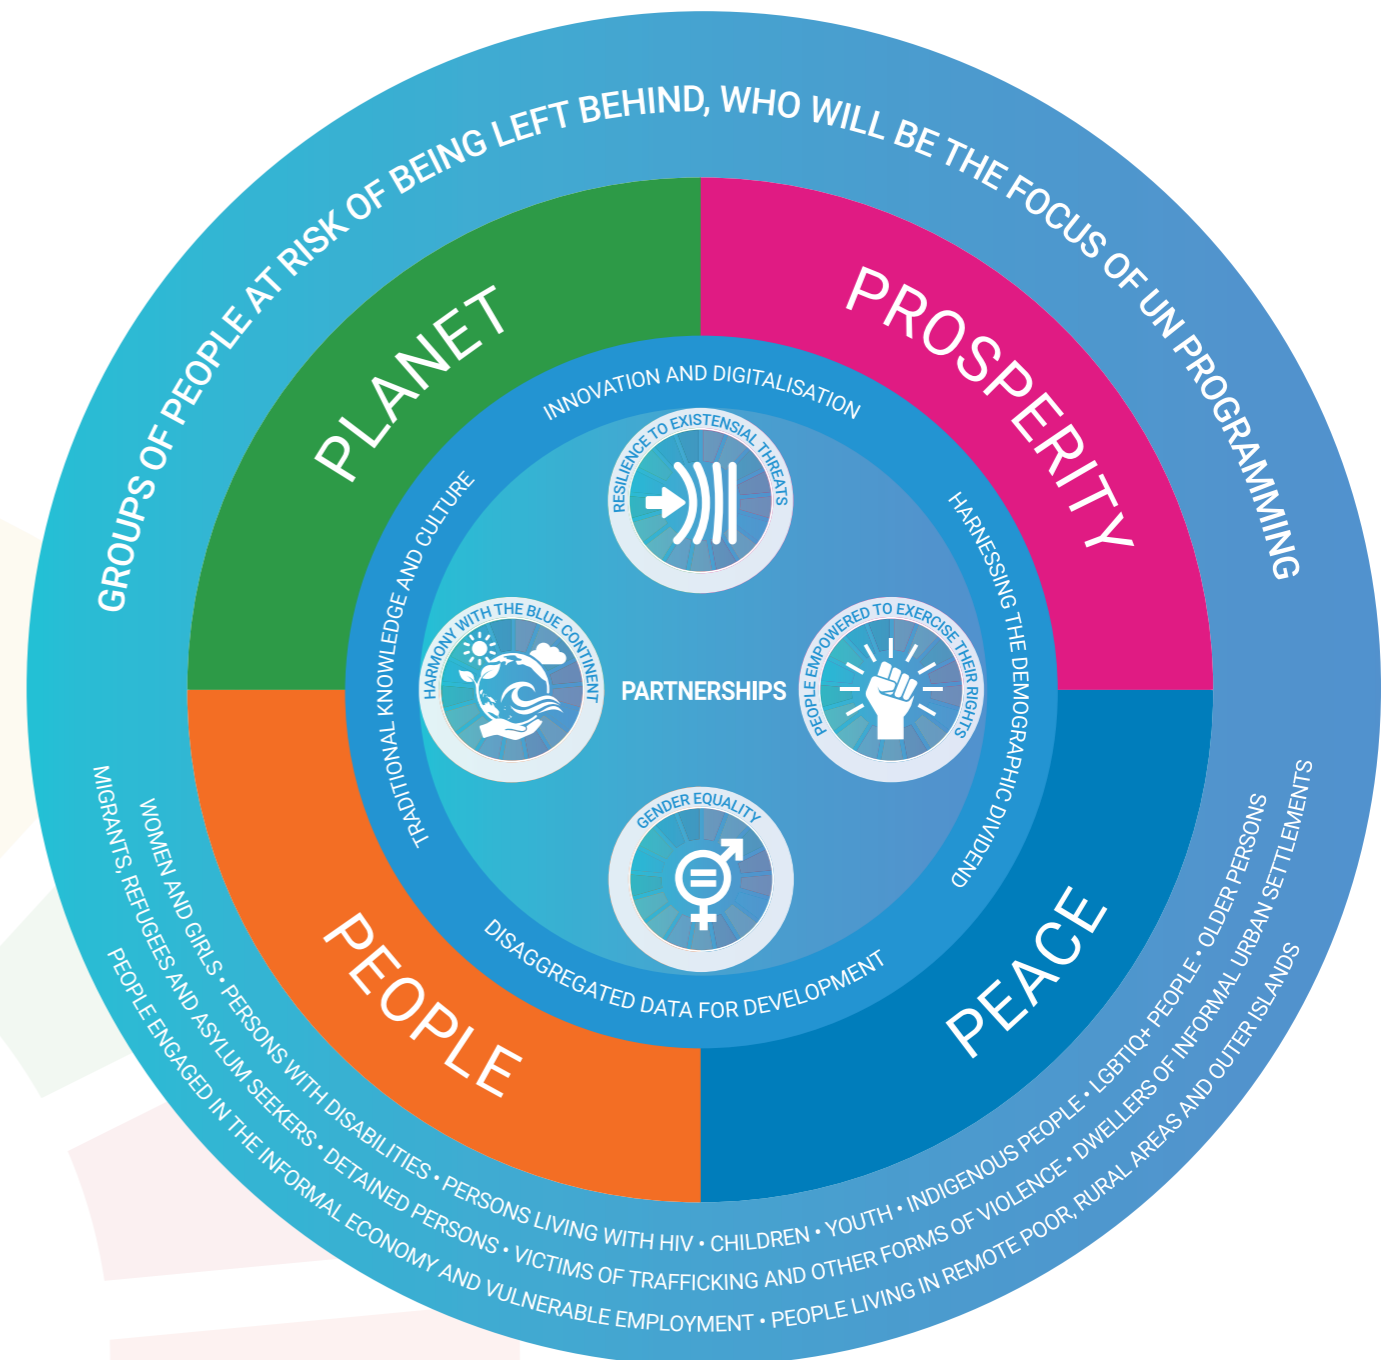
GROUPS OF PEOPLE AT RISK OF BEING LEFT BEHIND, WHO WILL BE THE FOCUS OF UN PROGRAMMING

PLANET

PROSPERITY

PEOPLE

PEACE

INNOVATION AND DIGITALISATION

HARNESSING THE DEMOGRAPHIC DIVIDEND

DISAGGREGATED DATA FOR DEVELOPMENT

TRADITIONAL KNOWLEDGE AND CULTURE

RESILIENCE TO EXISTENSIAL THREATS

HARMONY WITH THE BLUE CONTINENT

PARTNERSHIPS

PEOPLE EMPOWERED TO EXERCISE THEIR RIGHTS

GENDER EQUALITY

WOMEN AND GIRLS • PERSONS WITH DISABILITIES • PERSONS LIVING WITH HIV • CHILDREN • YOUTH • INDIGENOUS PEOPLE • LGBTIQ+ PEOPLE • OLDER PERSONS

MIGRANTS, REFUGEES AND ASYLUM SEEKERS • DETAINED PERSONS • VICTIMS OF TRAFFICKING AND OTHER FORMS OF VIOLENCE • DWELLERS OF INFORMAL URBAN SETTLEMENTS

PEOPLE ENGAGED IN THE INFORMAL ECONOMY AND VULNERABLE EMPLOYMENT • PEOPLE LIVING IN REMOTE POOR, RURAL AREAS AND OUTER ISLANDS